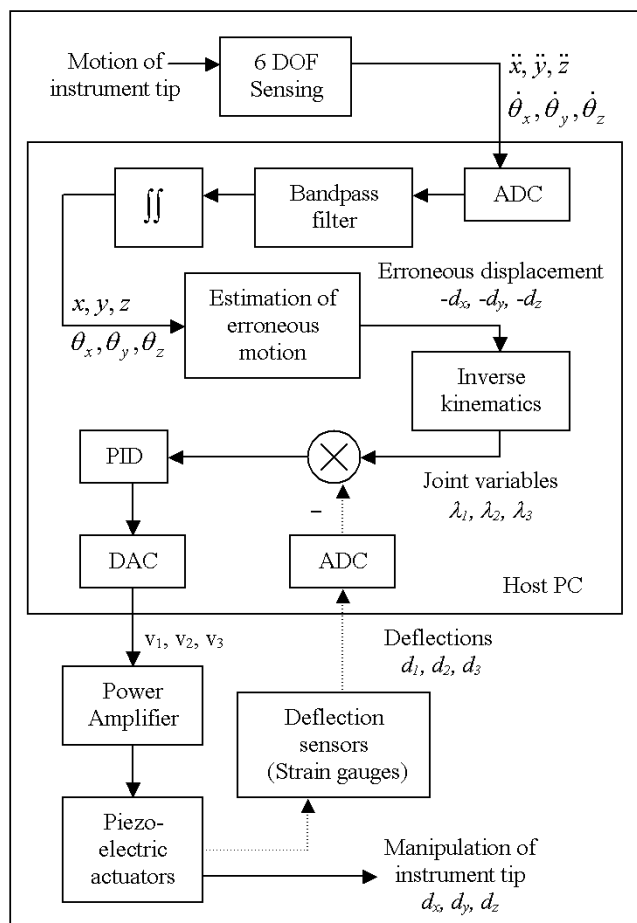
Motion of instrument tip

6 DOF Sensing

$\ddot{x}, \ddot{y}, \ddot{z}$
$\dot{\theta}_x, \dot{\theta}_y, \dot{\theta}_z$

ADC

Bandpass filter

$\iint$

Erroneous displacement
$-d_x, -d_y, -d_z$

$x, y, z$
$\theta_x, \theta_y, \theta_z$

Estimation of erroneous motion

Inverse kinematics

PID

$\otimes$

Joint variables
$\lambda_1, \lambda_2, \lambda_3$

–

DAC

ADC

Host PC

$v_1, v_2, v_3$

Deflections
$d_1, d_2, d_3$

Power Amplifier

Deflection sensors (Strain gauges)

Piezo-electric actuators

Manipulation of instrument tip
$d_x, d_y, d_z$